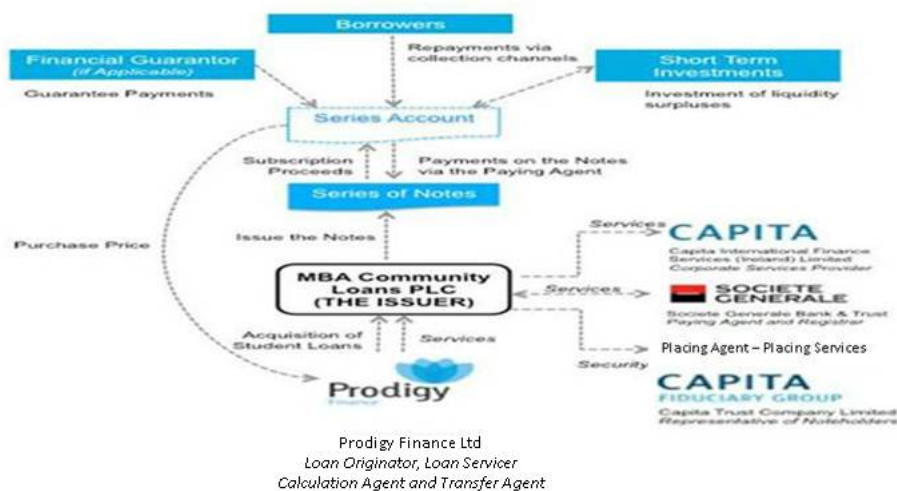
Borrowers

Financial Guarantor
(if Applicable)

Guarantee Payments

Repayments via collection channels

Short Term Investments

Investment of liquidity surpluses

Series Account

Subscription Proceeds

Payments on the Notes via the Paying Agent

Series of Notes

Purchase Price

Issue the Notes

Services

CAPITA

Capita International Finance Services (Ireland) Limited
Corporate Services Provider

MBA Community Loans PLC (THE ISSUER)

Services

SOCIETE GENERALE

Societe Generale Bank & Trust
Paying Agent and Registrar

Acquisition of Student Loans

Services

Placing Agent – Placing Services

Security

Prodigy
Finance

CAPITA
FIDUCIARY GROUP

Capita Trust Company Limited
Representative of Noteholders

Prodigy Finance Ltd
Loan Originator, Loan Servicer
Calculation Agent and Transfer Agent